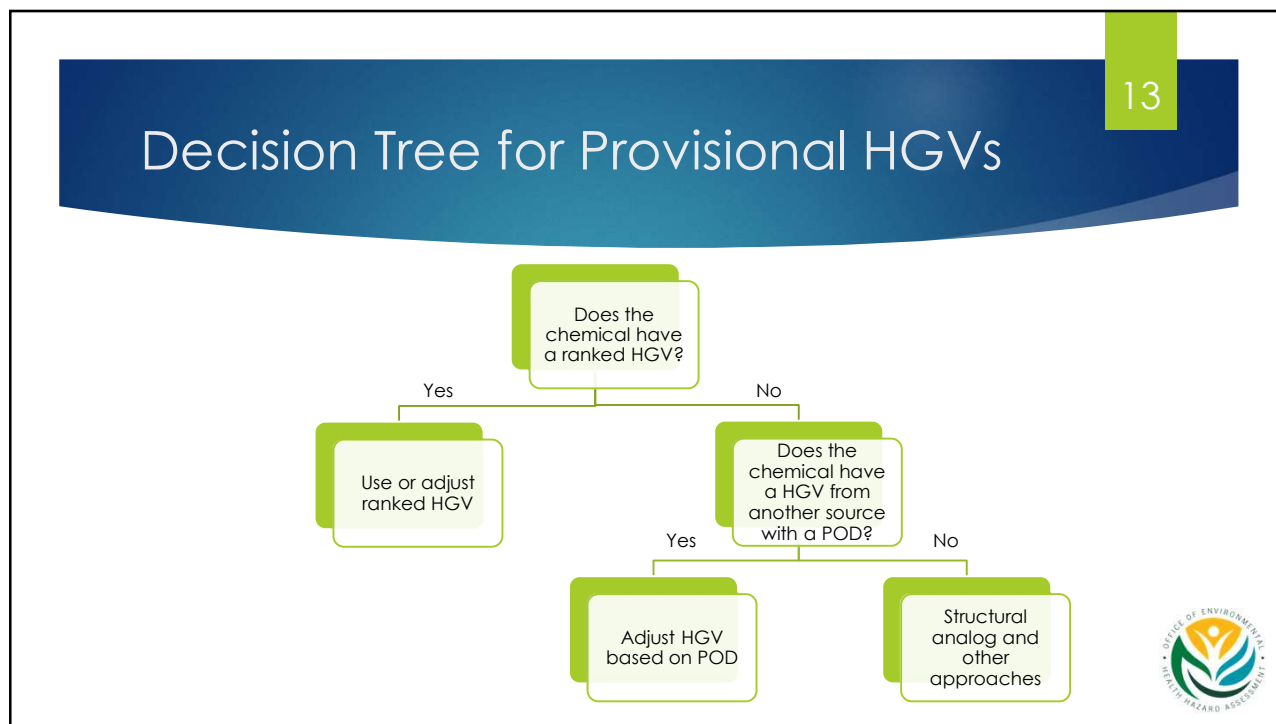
13

Decision Tree for Provisional HGVs

Does the chemical have a ranked HGV?

Yes

No

Use or adjust ranked HGV

Does the chemical have a HGV from another source with a POD?

Yes

No

Adjust HGV based on POD

Structural analog and other approaches

OFFICE OF ENVIRONMENTAL HEALTH HAZARD ASSESSMENT